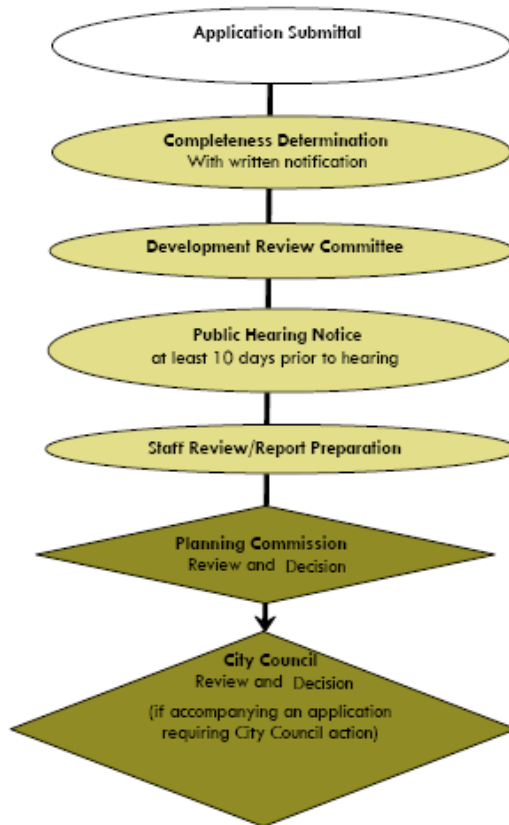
Application Submittal

Completeness Determination
With written notification

Development Review Committee

Public Hearing Notice
at least 10 days prior to hearing

Staff Review/Report Preparation

Planning Commission
Review and Decision

City Council
Review and Decision
(if accompanying an application requiring City Council action)